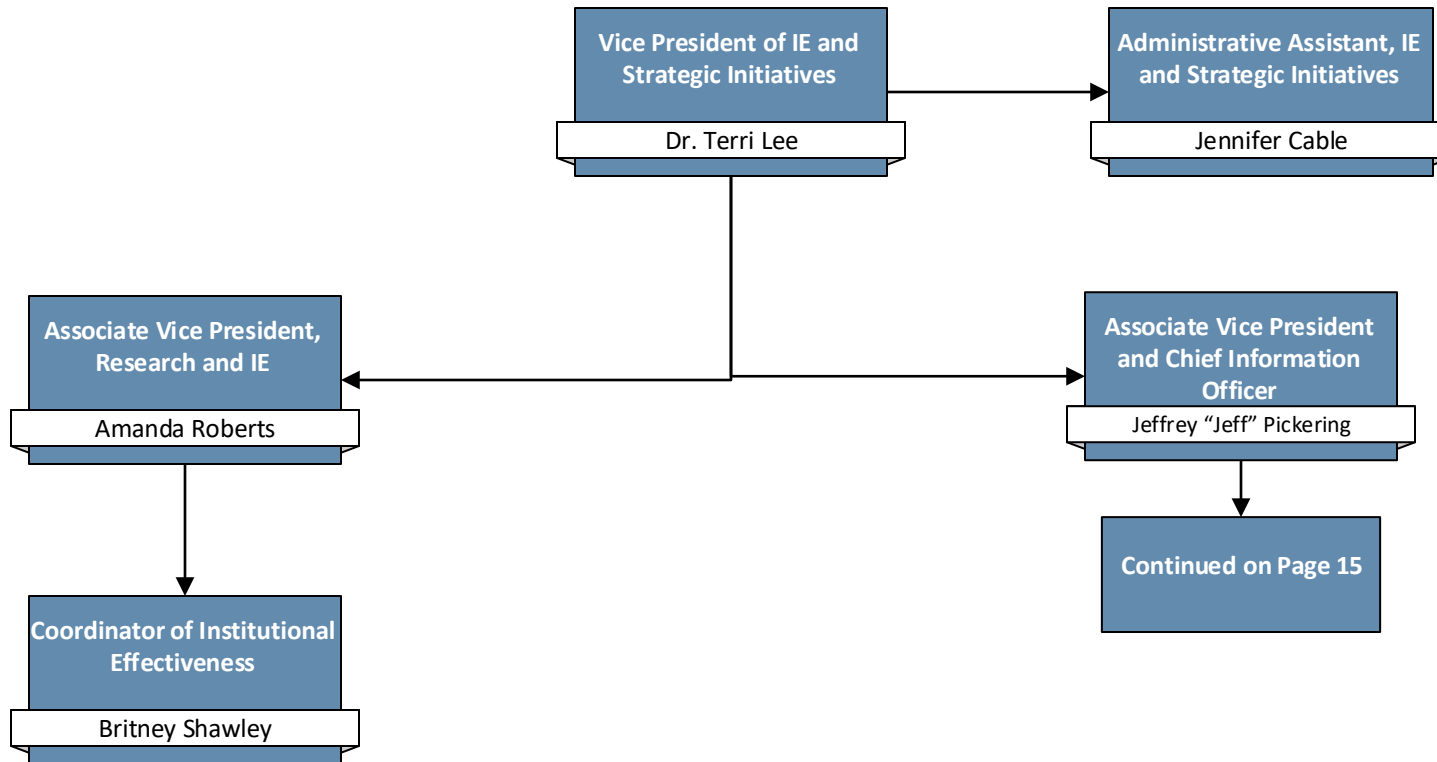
Vice President of IE and Strategic Initiatives

Dr. Terri Lee

Administrative Assistant, IE and Strategic Initiatives

Jennifer Cable

Associate Vice President, Research and IE

Amanda Roberts

Associate Vice President and Chief Information Officer

Jeffrey “Jeff” Pickering

Continued on Page 15

Coordinator of Institutional Effectiveness

Britney Shawley